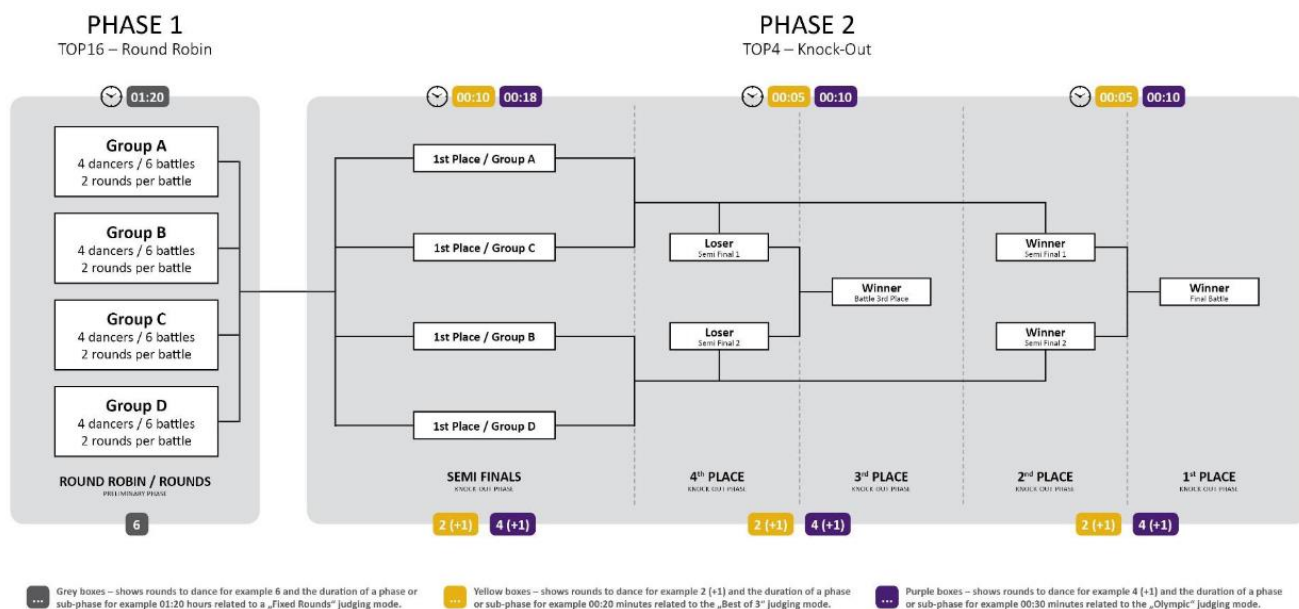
PHASE 1
TOP16 – Round Robin

PHASE 2
TOP4 – Knock-Out

01:20

Group A
4 dancers / 6 battles
2 rounds per battle

Group B
4 dancers / 6 battles
2 rounds per battle

Group C
4 dancers / 6 battles
2 rounds per battle

Group D
4 dancers / 6 battles
2 rounds per battle

ROUND ROBIN / ROUNDS
PRELIMINARY PHASE

6

00:10 00:18

1st Place / Group A

1st Place / Group C

1st Place / Group B

1st Place / Group D

SEMI FINALS
KNOCK OUT PHASE

2 (+1) 4 (+1)

00:05 00:10

Loser
Semi Final 1

Loser
Semi Final 2

Winner
Battle 3rd Place

4th PLACE
KNOCK OUT PHASE

3rd PLACE
KNOCK OUT PHASE

2 (+1) 4 (+1)

00:05 00:10

Winner
Semi Final 1

Winner
Semi Final 2

Winner
Final Battle

2nd PLACE
KNOCK OUT PHASE

1st PLACE
KNOCK OUT PHASE

2 (+1) 4 (+1)

... Grey boxes – shows rounds to dance for example 6 and the duration of a phase or sub-phase for example 01:20 hours related to a „Fixed Rounds" judging mode.

... Yellow boxes – shows rounds to dance for example 2 (+1) and the duration of a phase or sub-phase for example 00:20 minutes related to the „Best of 3" judging mode.

... Purple boxes – shows rounds to dance for example 4 (+1) and the duration of a phase or sub-phase for example 00:30 minutes related to the „Olympic" judging mode.